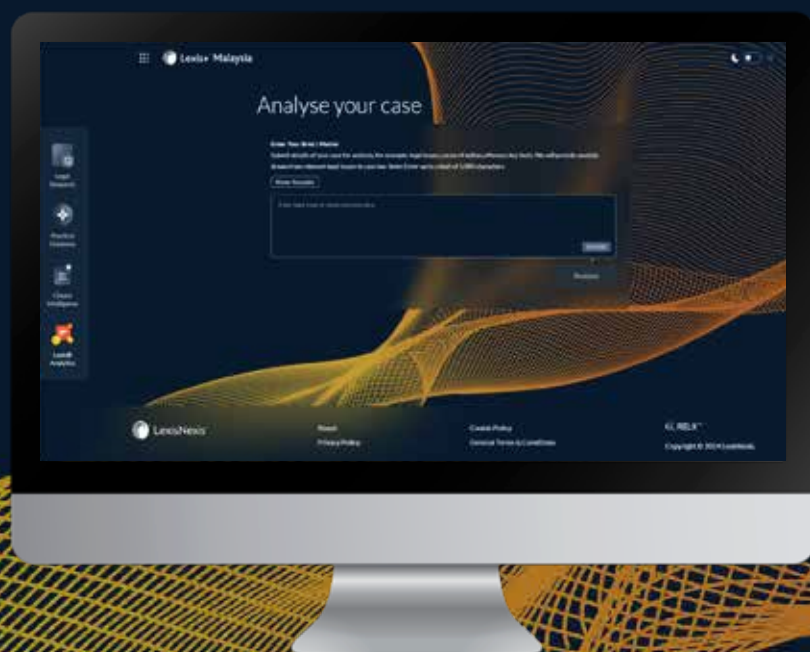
Lexis+ Malaysia

Analyse your case

Enter Your Brief / Matter

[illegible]

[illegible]

Show Sample

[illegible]

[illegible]

Analyse

Legal Research

Practical Guidance

Clause Intelligence

Lexis® Analytics

LexisNexis

Privacy Policy

Cookie Policy

General Terms & Conditions

RELX

Copyright © 2024 LexisNexis